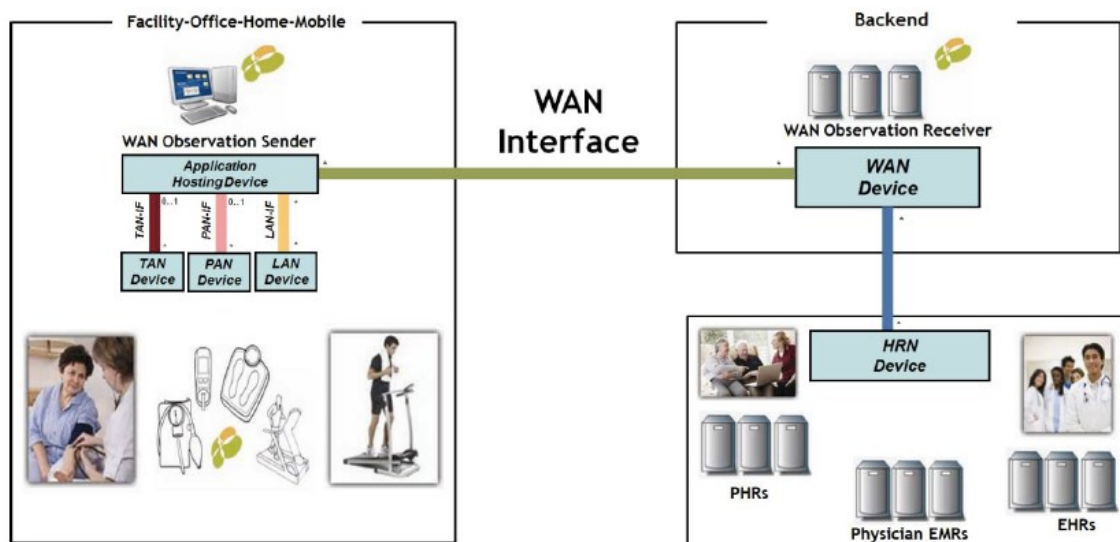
Facility-Office-Home-Mobile

WAN Observation Sender

Application Hosting Device

TAN-IF 0..1

PAN-IF 0..1

LAN-IF *

TAN Device

PAN Device

LAN Device

WAN Interface

Backend

WAN Observation Receiver

WAN Device

HRN Device

PHRs

Physician EMRs

EHRs